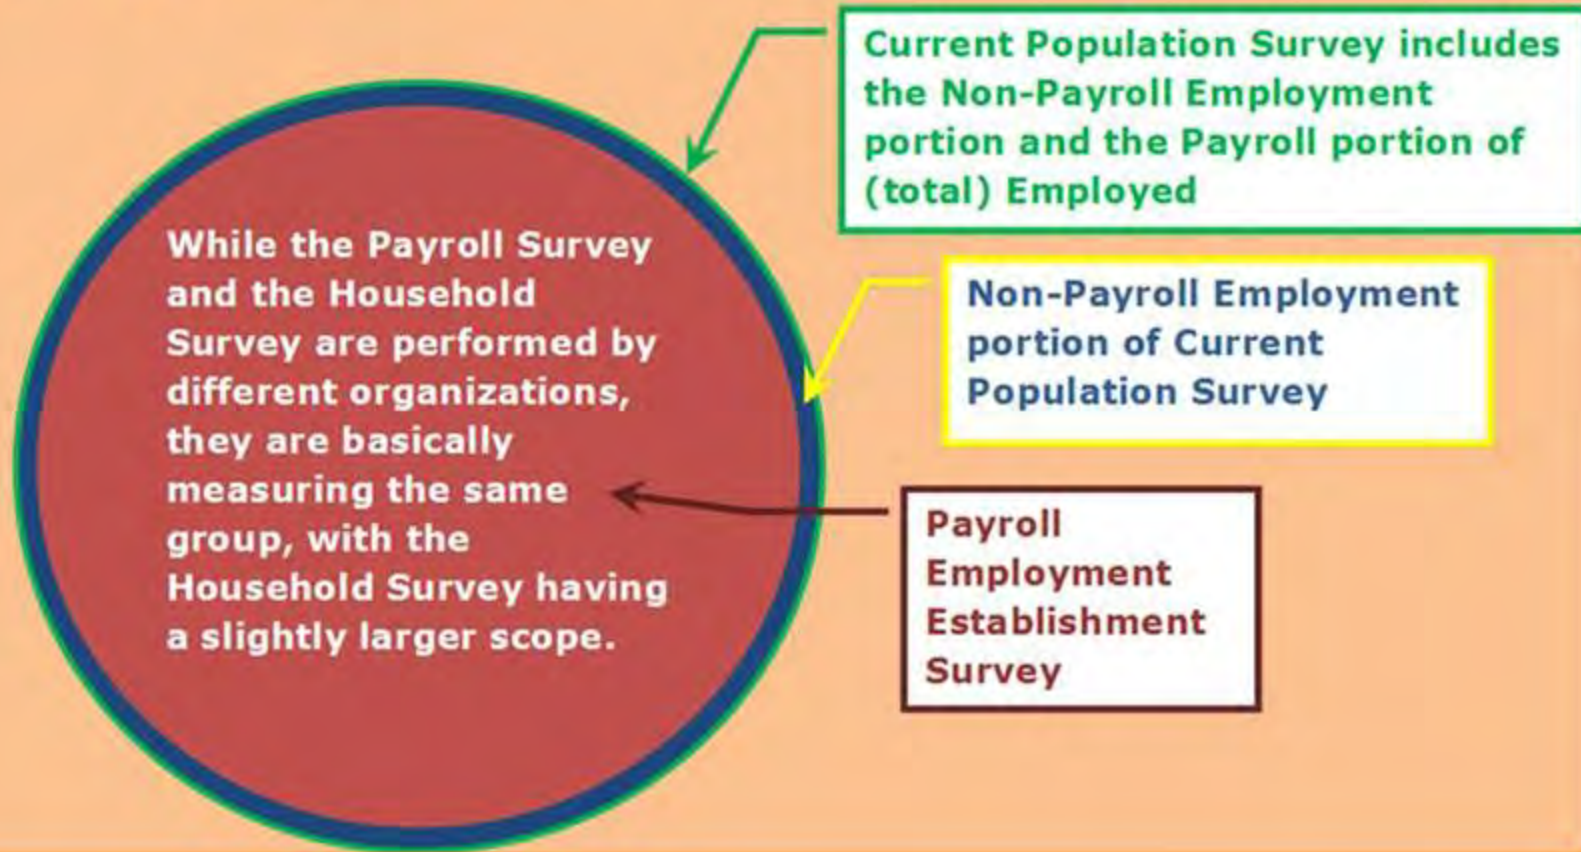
Current Population Survey includes the Non-Payroll Employment portion and the Payroll portion of (total) Employed

While the Payroll Survey and the Household Survey are performed by different organizations, they are basically measuring the same group, with the Household Survey having a slightly larger scope.

Non-Payroll Employment portion of Current Population Survey

Payroll Employment Establishment Survey